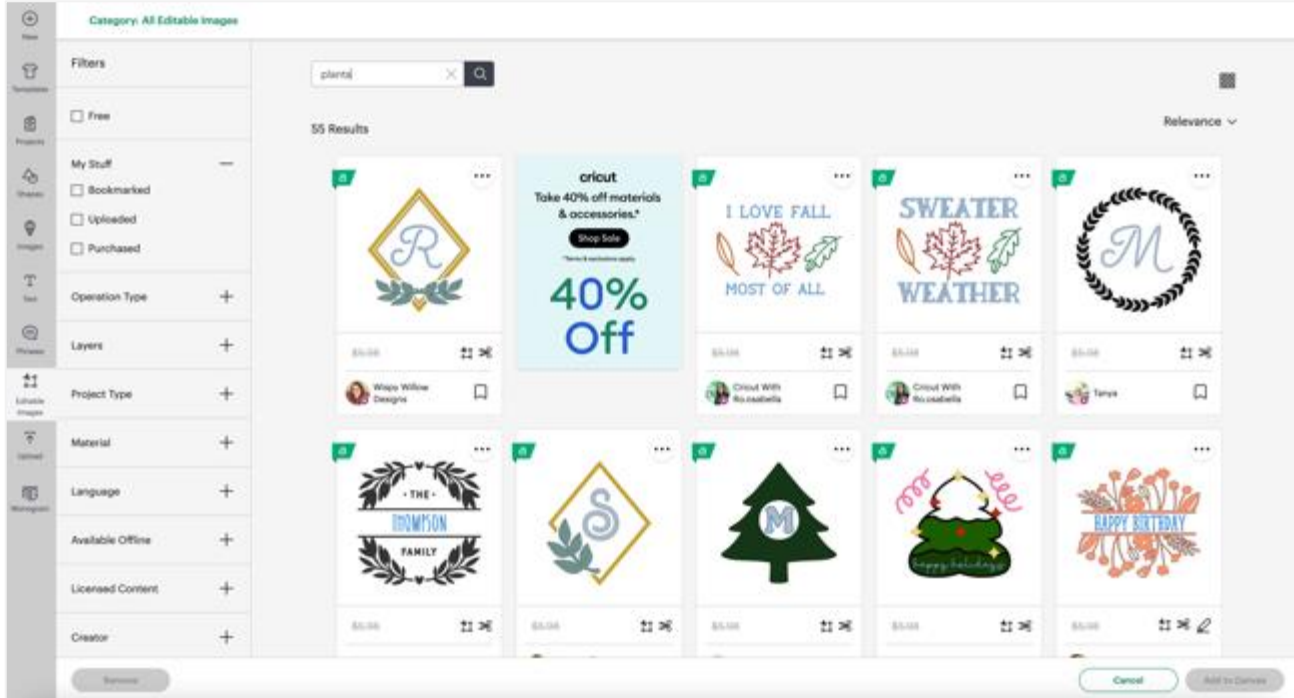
Category: All Editable Images

New
Templates
Projects
Shapes
Images
Text
Phrases
Editable Images
Upload
Monogram

Filters

Free

My Stuff
Bookmarked
Uploaded
Purchased

Operation Type
Layers
Project Type
Material
Language
Available Offline
Licensed Content
Creator

plants

55 Results

Relevance

R

Wispy Willow Designs

cricut
Take 40% off materials & accessories.*
Shop Sale
*Terms & exclusions apply.
40% Off

I LOVE FALL
MOST OF ALL

Cricut With Ro.csabella

SWEATER
WEATHER

Cricut With Ro.csabella

M

Tanya

THE
THOMPSON
FAMILY

S

M

happy holidays

HAPPY BIRTHDAY

Remove
Cancel
Add to Canvas